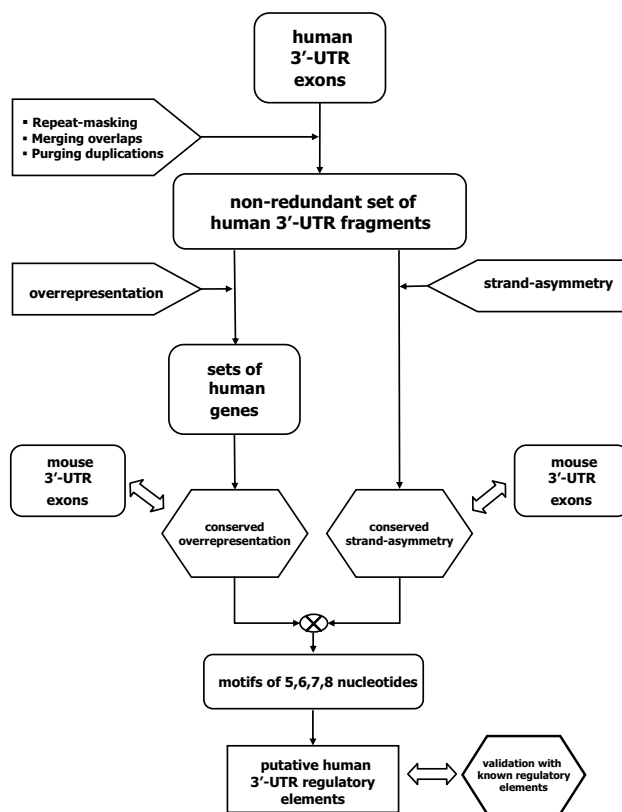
human 3'-UTR exons

▪ Repeat-masking
▪ Merging overlaps
▪ Purging duplications

non-redundant set of human 3'-UTR fragments

overrepresentation

strand-asymmetry

sets of human genes

mouse 3'-UTR exons

conserved overrepresentation

conserved strand-asymmetry

mouse 3'-UTR exons

motifs of 5,6,7,8 nucleotides

putative human 3'-UTR regulatory elements

validation with known regulatory elements